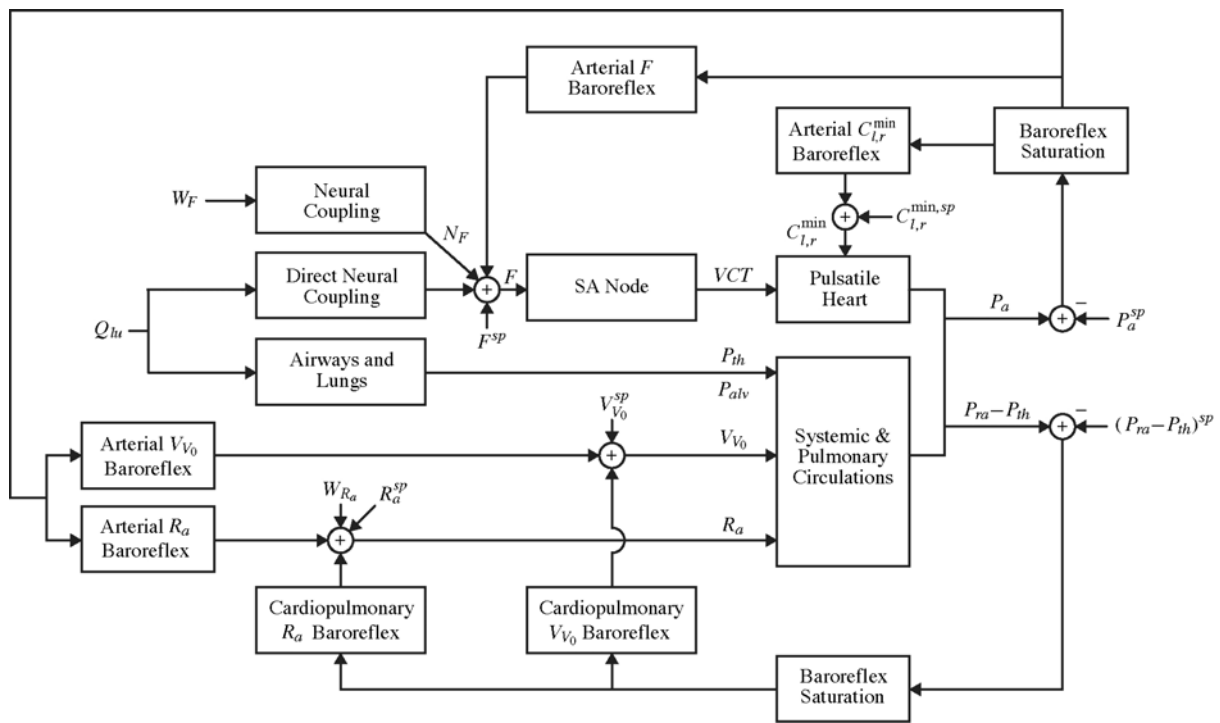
Arterial $F$ Baroreflex

Arterial $C_{l,r}^{\min}$ Baroreflex

Baroreflex Saturation

$W_F$

Neural Coupling

$N_F$

$C_{l,r}^{\min}$

$+$

$C_{l,r}^{\min,sp}$

$Q_{lu}$

Direct Neural Coupling

$+$

$F$

SA Node

$VCT$

Pulsatile Heart

$F^{sp}$

$P_a$

$+$

$-$

$P_a^{sp}$

Airways and Lungs

$P_{th}$

$P_{alv}$

$V_{V_0}^{sp}$

Arterial $V_{V_0}$ Baroreflex

$+$

$V_{V_0}$

Systemic & Pulmonary Circulations

$P_{ra}-P_{th}$

$+$

$-$

$(P_{ra}-P_{th})^{sp}$

$W_{R_a}$

$R_a^{sp}$

Arterial $R_a$ Baroreflex

$+$

$R_a$

Cardiopulmonary $R_a$ Baroreflex

Cardiopulmonary $V_{V_0}$ Baroreflex

Baroreflex Saturation